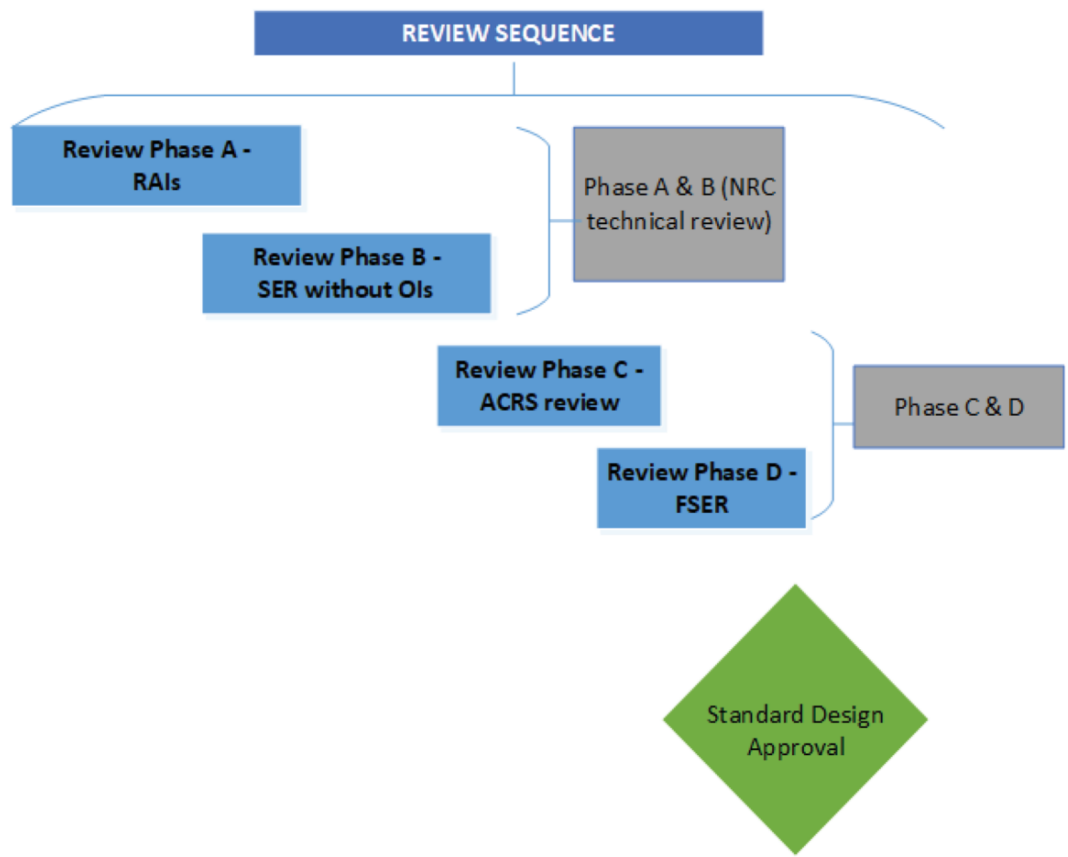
REVIEW SEQUENCE

Review Phase A - RAIs

Review Phase B - SER without OIs

Phase A & B (NRC technical review)

Review Phase C - ACRS review

Review Phase D - FSER

Phase C & D

Standard Design Approval